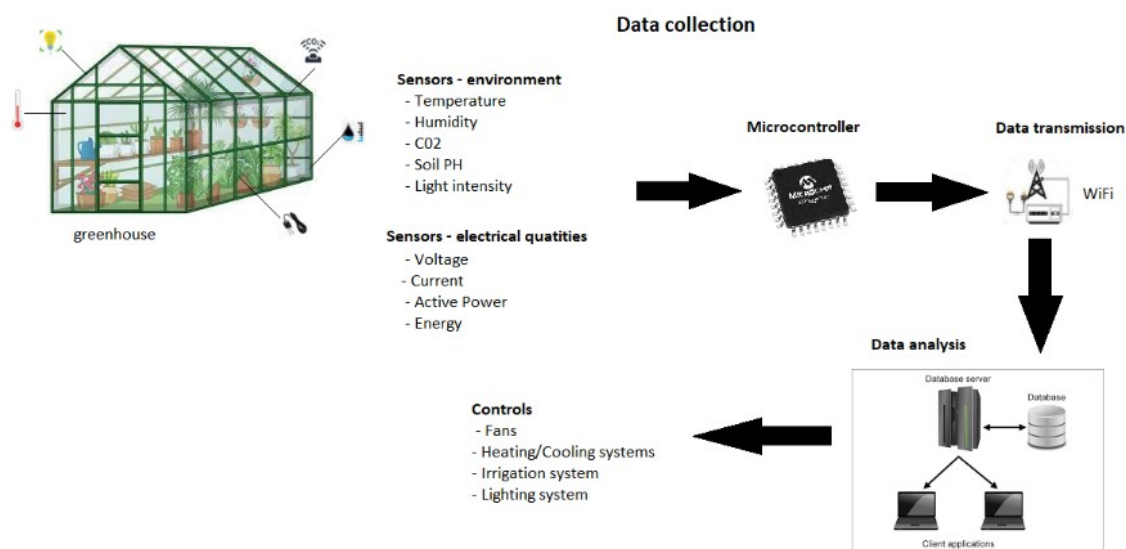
Data collection

greenhouse

Sensors - environment
- Temperature
- Humidity
- C02
- Soil PH
- Light intensity

Sensors - electrical quatities
- Voltage
- Current
- Active Power
- Energy

Microcontroller

MICROCHIP

Data transmission

WiFi

Data analysis

Database server

Database

Client applications

Controls
- Fans
- Heating/Cooling systems
- Irrigation system
- Lighting system